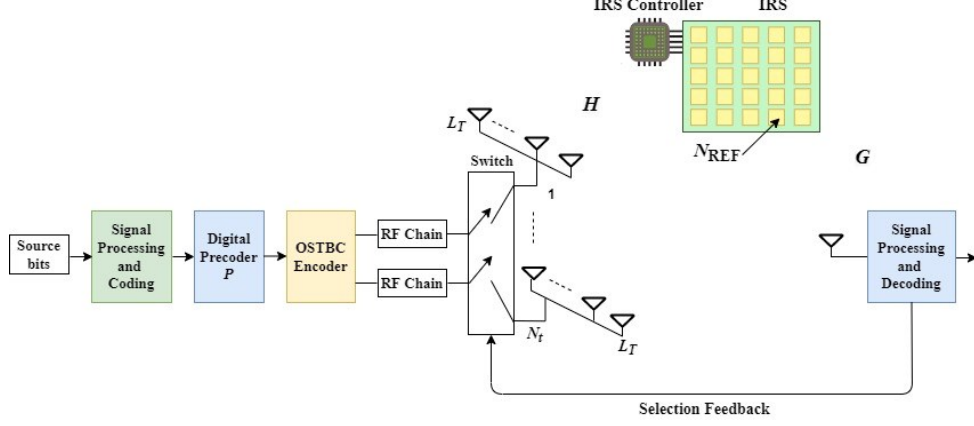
IRS Controller

IRS

$N_{\text{REF}}$

$\boldsymbol{H}$

$\boldsymbol{G}$

$L_T$

Switch

1

$N_t$

$L_T$

Source bits

Signal Processing and Coding

Digital Precoder $\boldsymbol{P}$

OSTBC Encoder

RF Chain

RF Chain

Signal Processing and Decoding

Selection Feedback